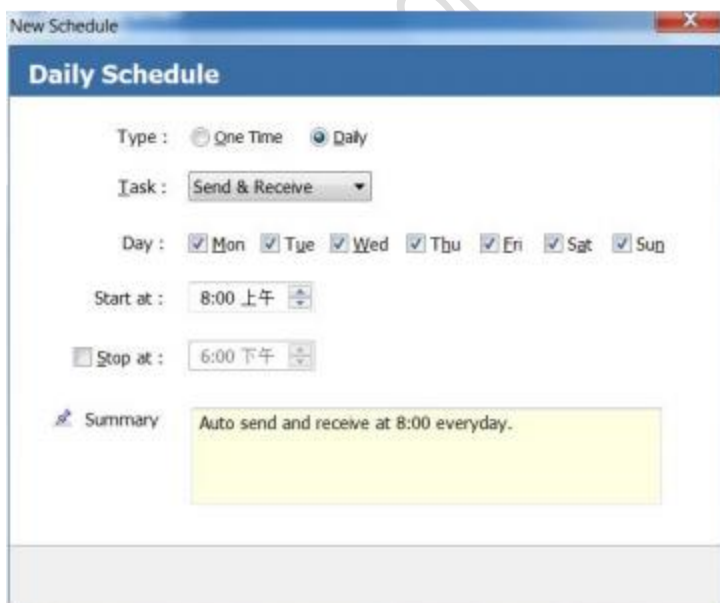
New Schedule

Daily Schedule

Type : One Time Daily

Task : Send & Receive

Day : Mon Tue Wed Thu Fri Sat Sun

Start at : 8:00 上午

Stop at : 6:00 下午

Summary

Auto send and receive at 8:00 everyday.